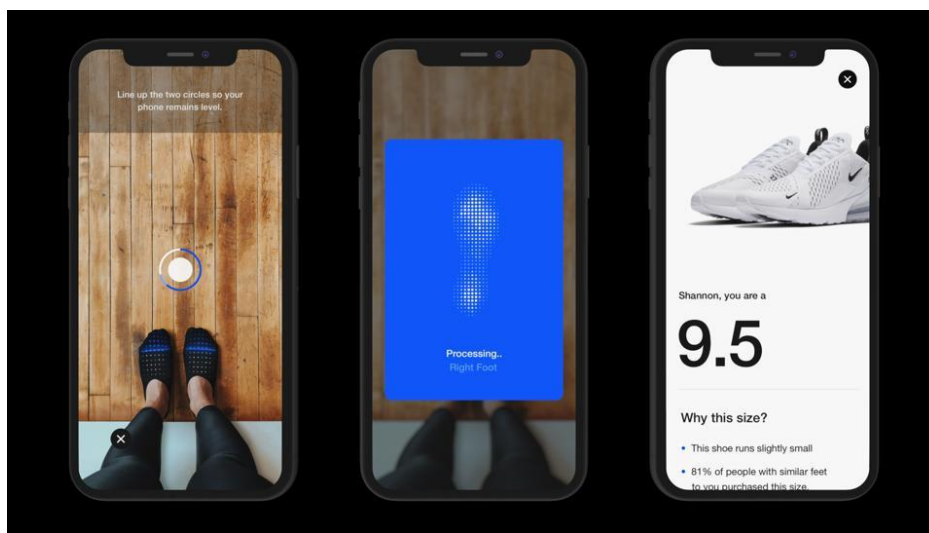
Line up the two circles so your phone remains level.

Processing..
Right Foot

Shannon, you are a
9.5

Why this size?

• This shoe runs slightly small

• 81% of people with similar feet to you purchased this size.